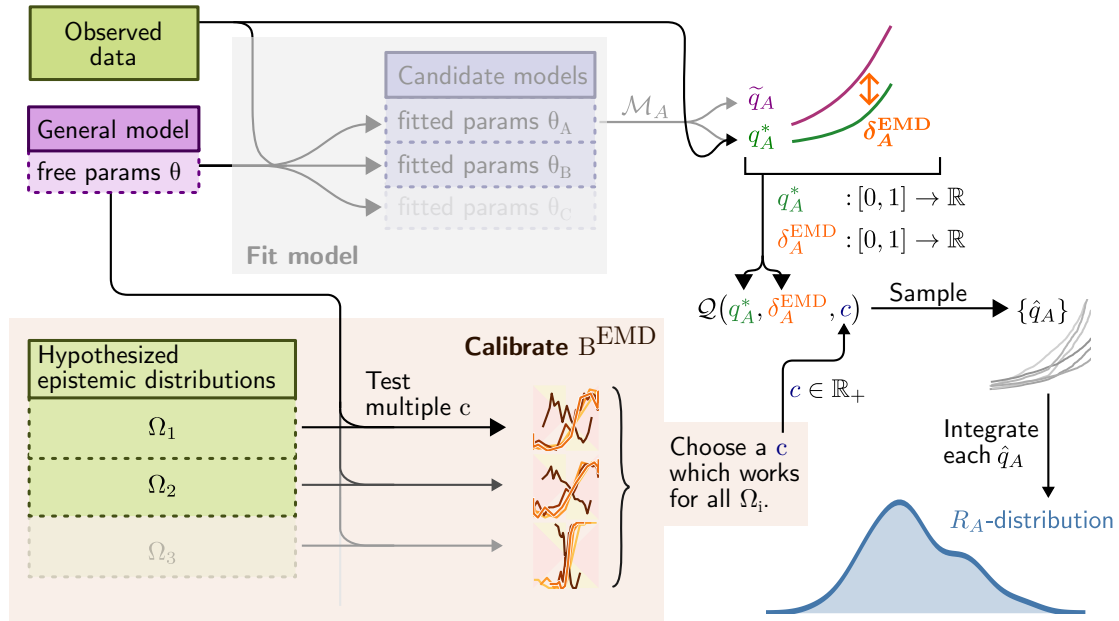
Observed data

General model

free params θ

Candidate models

fitted params $\theta_A$

fitted params $\theta_B$

fitted params $\theta_C$

Fit model

$\mathcal{M}_A$

$\tilde{q}_A$

$q_A^*$

$\delta_A^{\mathbf{EMD}}$

$q_A^*$ $: [0,1] \to \mathbb{R}$

$\delta_A^{\mathrm{EMD}}$ $: [0,1] \to \mathbb{R}$

$\mathcal{Q}(q_A^*, \delta_A^{\mathrm{EMD}}, c)$

Sample

$\{\hat{q}_A\}$

Calibrate $\mathrm{B}^{\mathrm{EMD}}$

Hypothesized epistemic distributions

$\Omega_1$

$\Omega_2$

$\Omega_3$

Test multiple c

$c \in \mathbb{R}_+$

Choose a c which works for all $\Omega_i$.

Integrate each $\hat{q}_A$

$R_A$-distribution